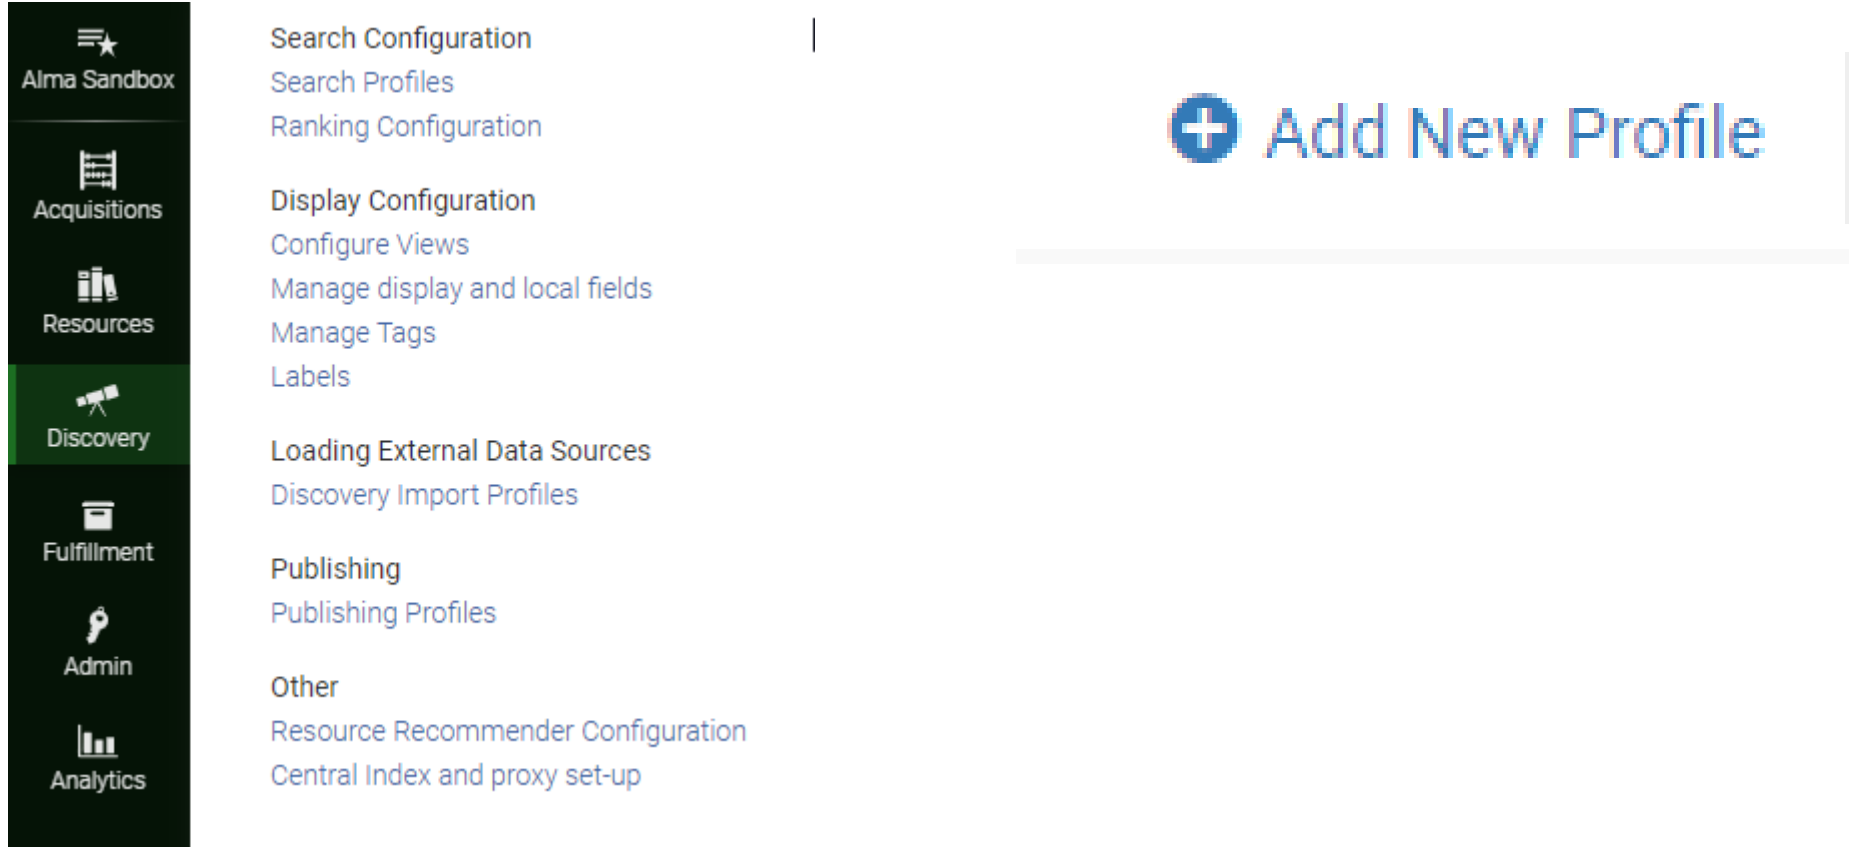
Alma Sandbox

Acquisitions

Resources

Discovery

Fulfillment

Admin

Analytics

Search Configuration
Search Profiles
Ranking Configuration

Display Configuration
Configure Views
Manage display and local fields
Manage Tags
Labels

Loading External Data Sources
Discovery Import Profiles

Publishing
Publishing Profiles

Other
Resource Recommender Configuration
Central Index and proxy set-up

Add New Profile